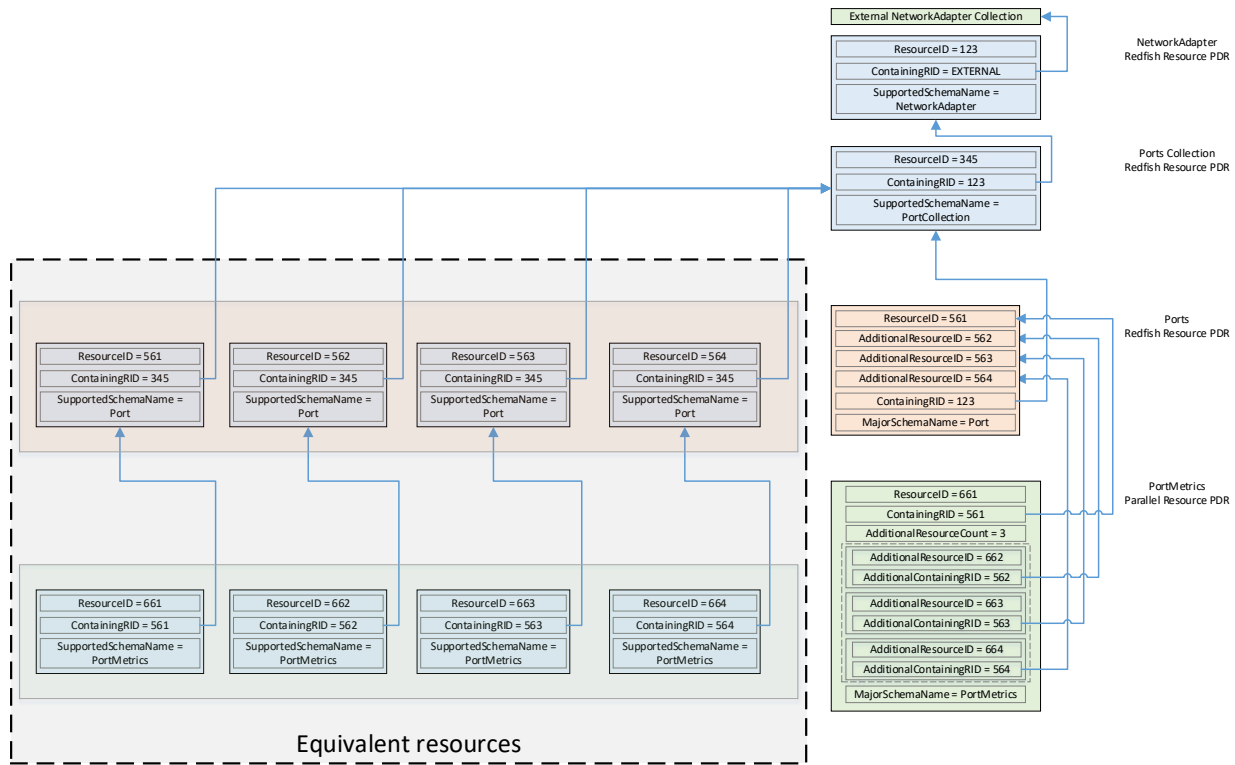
External NetworkAdapter Collection

ResourceID = 123
ContainingRID = EXTERNAL
SupportedSchemaName = NetworkAdapter

NetworkAdapter
Redfish Resource PDR

ResourceID = 345
ContainingRID = 123
SupportedSchemaName = PortCollection

Ports Collection
Redfish Resource PDR

ResourceID = 561
ContainingRID = 345
SupportedSchemaName = Port

ResourceID = 562
ContainingRID = 345
SupportedSchemaName = Port

ResourceID = 563
ContainingRID = 345
SupportedSchemaName = Port

ResourceID = 564
ContainingRID = 345
SupportedSchemaName = Port

ResourceID = 561
AdditionalResourceID = 562
AdditionalResourceID = 563
AdditionalResourceID = 564
ContainingRID = 123
MajorSchemaName = Port

Ports
Redfish Resource PDR

ResourceID = 661
ContainingRID = 561
SupportedSchemaName = PortMetrics

ResourceID = 662
ContainingRID = 562
SupportedSchemaName = PortMetrics

ResourceID = 663
ContainingRID = 563
SupportedSchemaName = PortMetrics

ResourceID = 664
ContainingRID = 564
SupportedSchemaName = PortMetrics

ResourceID = 661
ContainingRID = 561
AdditionalResourceCount = 3
AdditionalResourceID = 662
AdditionalContainingRID = 562
AdditionalResourceID = 663
AdditionalContainingRID = 563
AdditionalResourceID = 664
AdditionalContainingRID = 564
MajorSchemaName = PortMetrics

PortMetrics
Parallel Resource PDR

Equivalent resources